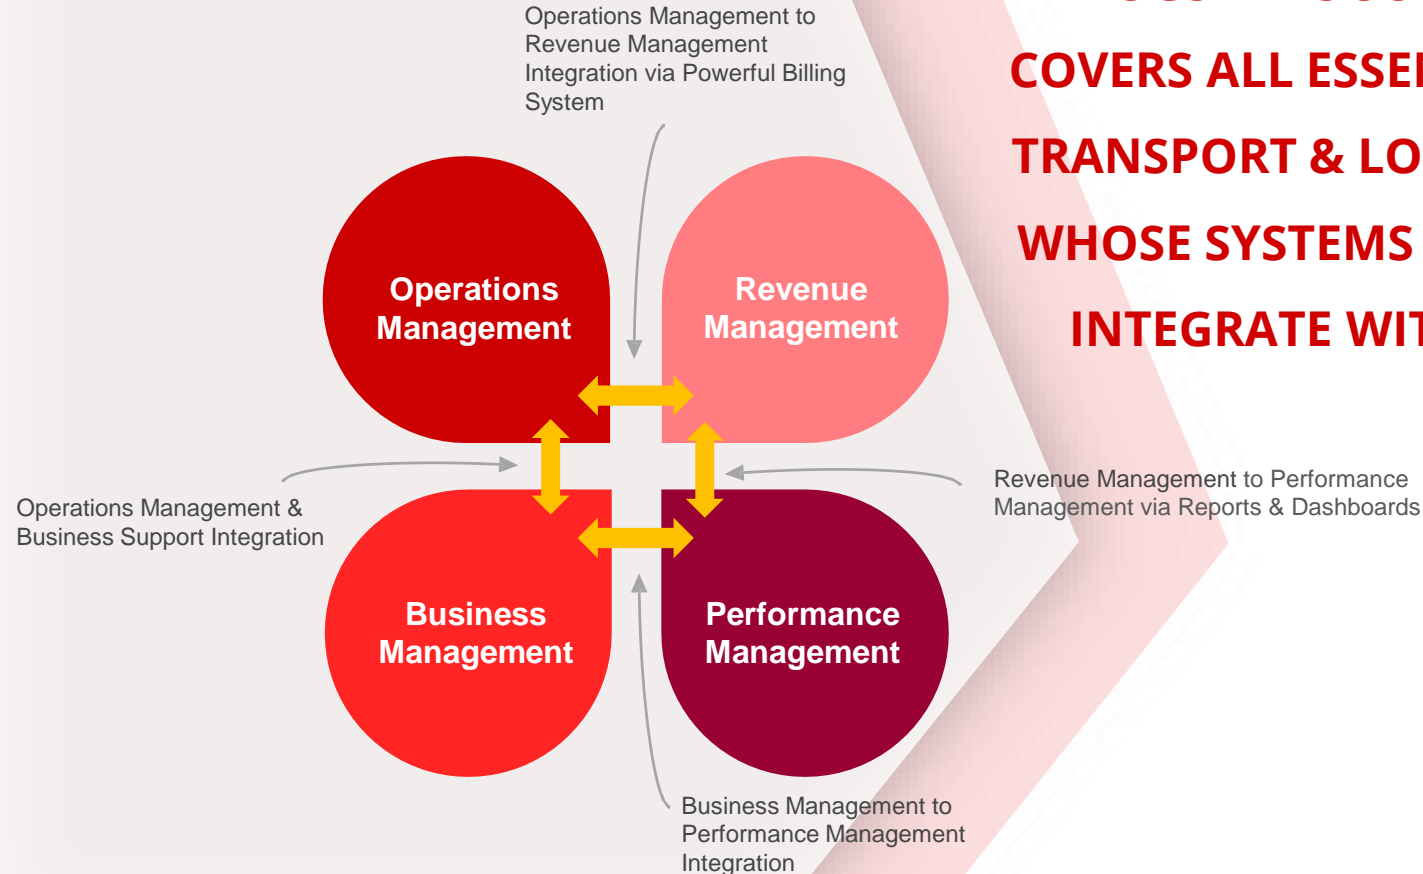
Operations Management to Revenue Management Integration via Powerful Billing System

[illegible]

COVERS ALL ESSE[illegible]

TRANSPORT & LO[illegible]

WHOSE SYSTEMS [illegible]

INTEGRATE WI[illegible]

Operations Management

Revenue Management

Operations Management & Business Support Integration

Revenue Management to Performance Management via Reports & Dashboards

Business Management

Performance Management

Business Management to Performance Management Integration